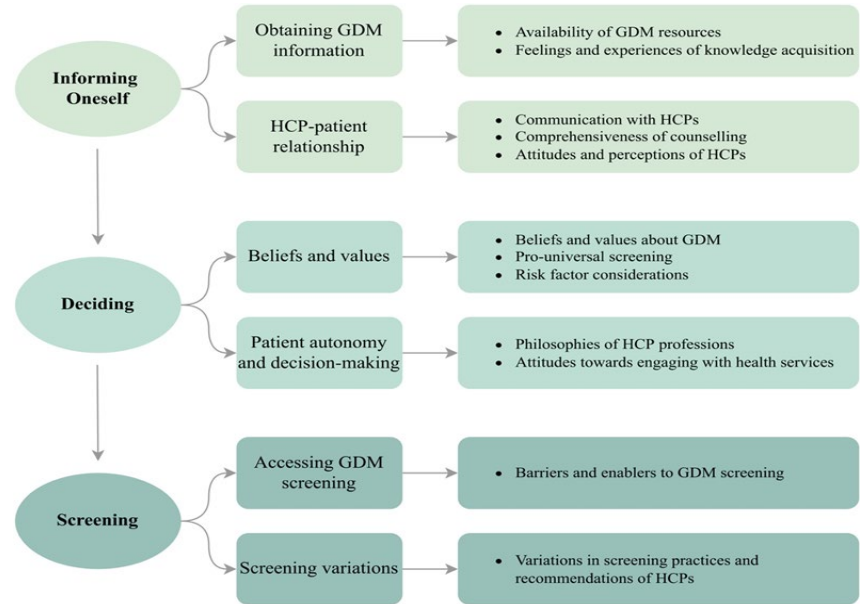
Informing Oneself

Obtaining GDM information

- Availability of GDM resources
- Feelings and experiences of knowledge acquisition

HCP-patient relationship

- Communication with HCPs
- Comprehensiveness of counselling
- Attitudes and perceptions of HCPs

Deciding

Beliefs and values

- Beliefs and values about GDM
- Pro-universal screening
- Risk factor considerations

Patient autonomy and decision-making

- Philosophies of HCP professions
- Attitudes towards engaging with health services

Screening

Accessing GDM screening

- Barriers and enablers to GDM screening

Screening variations

- Variations in screening practices and recommendations of HCPs